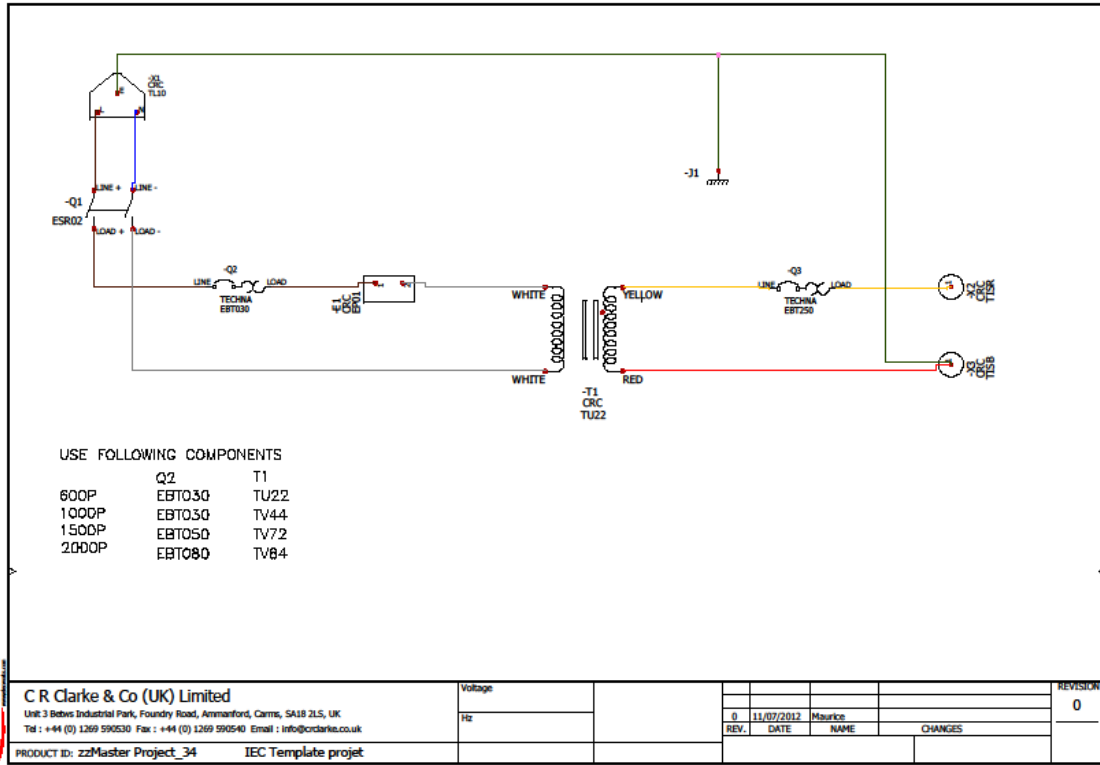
-X1
CRC
TL10

E
L
N

-J1

-Q1
ESR02
LINE +
LINE -
LOAD +
LOAD -

LINE
-Q2
LOAD
TECHNA
EBT030

-E1
CRC
EP01

WHITE
WHITE
YELLOW
RED

-T1
CRC
TU22

LINE
-Q3
LOAD
TECHNA
EBT250

-X2
CRC
TS5R

-X3
CRC
TS5B

USE FOLLOWING COMPONENTS

| | Q2 | T1 |
|---|---|---|
| 600P | EBT030 | TU22 |
| 1000P | EBT030 | TV44 |
| 1500P | EBT050 | TV72 |
| 2000P | EBT080 | TV84 |

C R Clarke & Co (UK) Limited
Unit 3 Betws Industrial Park, Foundry Road, Ammanford, Carms, SA18 2LS, UK
Tel : +44 (0) 1269 590530 Fax : +44 (0) 1269 590540 Email : info@crclarke.co.uk
PRODUCT ID: zzMaster Project_34 IEC Template projet

Voltage
Hz

| 0 | 11/07/2012 | Maurice | |
|---|---|---|---|
| REV. | DATE | NAME | CHANGES |

REVISION
0